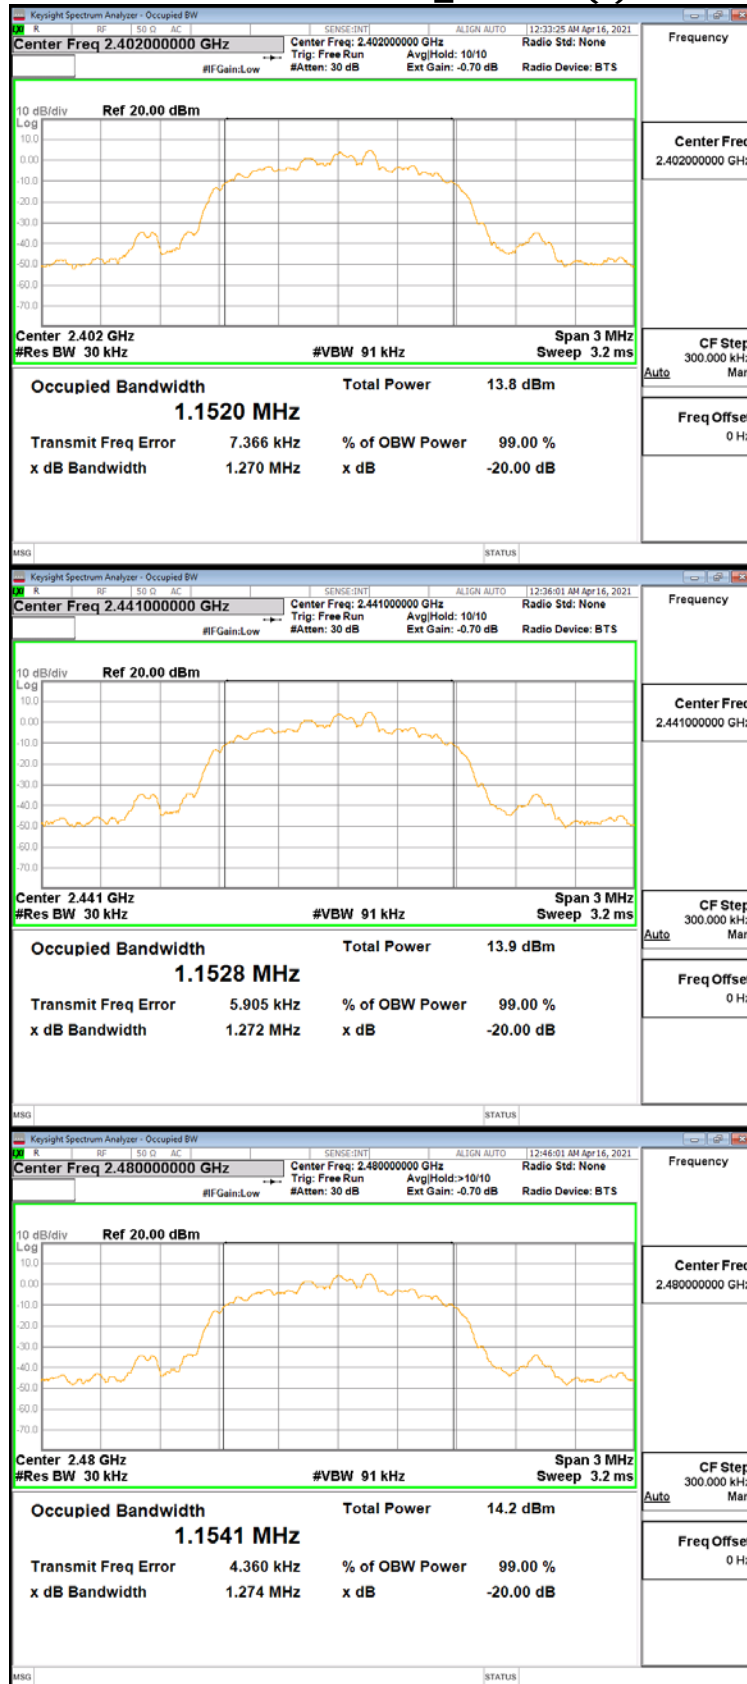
Keysight Spectrum Analyzer - Occupied BW

R RF 50 Ω AC SENSE:INT ALIGN AUTO 12:33:25 AM Apr 16, 2021

Center Freq 2.402000000 GHz

Center Freq: 2.402000000 GHz Trig: Free Run Avg|Hold: 10/10 Radio Std: None

#IFGain:Low #Atten: 30 dB Ext Gain: -0.70 dB Radio Device: BTS

Frequency

10 dB/div Ref 20.00 dBm

Log

10.0 0.00 -10.0 -20.0 -30.0 -40.0 -50.0 -60.0 -70.0

Center 2.402 GHz Span 3 MHz

#Res BW 30 kHz #VBW 91 kHz Sweep 3.2 ms

Center Freq 2.402000000 GH

CF Step 300.000 kH Auto Mar

Freq Offse 0 H

Occupied Bandwidth Total Power 13.8 dBm

1.1520 MHz

Transmit Freq Error 7.366 kHz % of OBW Power 99.00 %

x dB Bandwidth 1.270 MHz x dB -20.00 dB

MSG STATUS

Keysight Spectrum Analyzer - Occupied BW

R RF 50 Ω AC SENSE:INT ALIGN AUTO 12:36:01 AM Apr 16, 2021

Center Freq 2.441000000 GHz

Center Freq: 2.441000000 GHz Trig: Free Run Avg|Hold: 10/10 Radio Std: None

#IFGain:Low #Atten: 30 dB Ext Gain: -0.70 dB Radio Device: BTS

Frequency

10 dB/div Ref 20.00 dBm

Log

10.0 0.00 -10.0 -20.0 -30.0 -40.0 -50.0 -60.0 -70.0

Center 2.441 GHz Span 3 MHz

#Res BW 30 kHz #VBW 91 kHz Sweep 3.2 ms

Center Freq 2.441000000 GH

CF Step 300.000 kH Auto Mar

Freq Offse 0 H

Occupied Bandwidth Total Power 13.9 dBm

1.1528 MHz

Transmit Freq Error 5.905 kHz % of OBW Power 99.00 %

x dB Bandwidth 1.272 MHz x dB -20.00 dB

MSG STATUS

Keysight Spectrum Analyzer - Occupied BW

R RF 50 Ω AC SENSE:INT ALIGN AUTO 12:46:01 AM Apr 16, 2021

Center Freq 2.480000000 GHz

Center Freq: 2.480000000 GHz Trig: Free Run Avg|Hold:>10/10 Radio Std: None

#IFGain:Low #Atten: 30 dB Ext Gain: -0.70 dB Radio Device: BTS

Frequency

10 dB/div Ref 20.00 dBm

Log

10.0 0.00 -10.0 -20.0 -30.0 -40.0 -50.0 -60.0 -70.0

Center 2.48 GHz Span 3 MHz

#Res BW 30 kHz #VBW 91 kHz Sweep 3.2 ms

Center Freq 2.480000000 GH

CF Step 300.000 kH Auto Mar

Freq Offse 0 H

Occupied Bandwidth Total Power 14.2 dBm

1.1541 MHz

Transmit Freq Error 4.360 kHz % of OBW Power 99.00 %

x dB Bandwidth 1.274 MHz x dB -20.00 dB

MSG STATUS